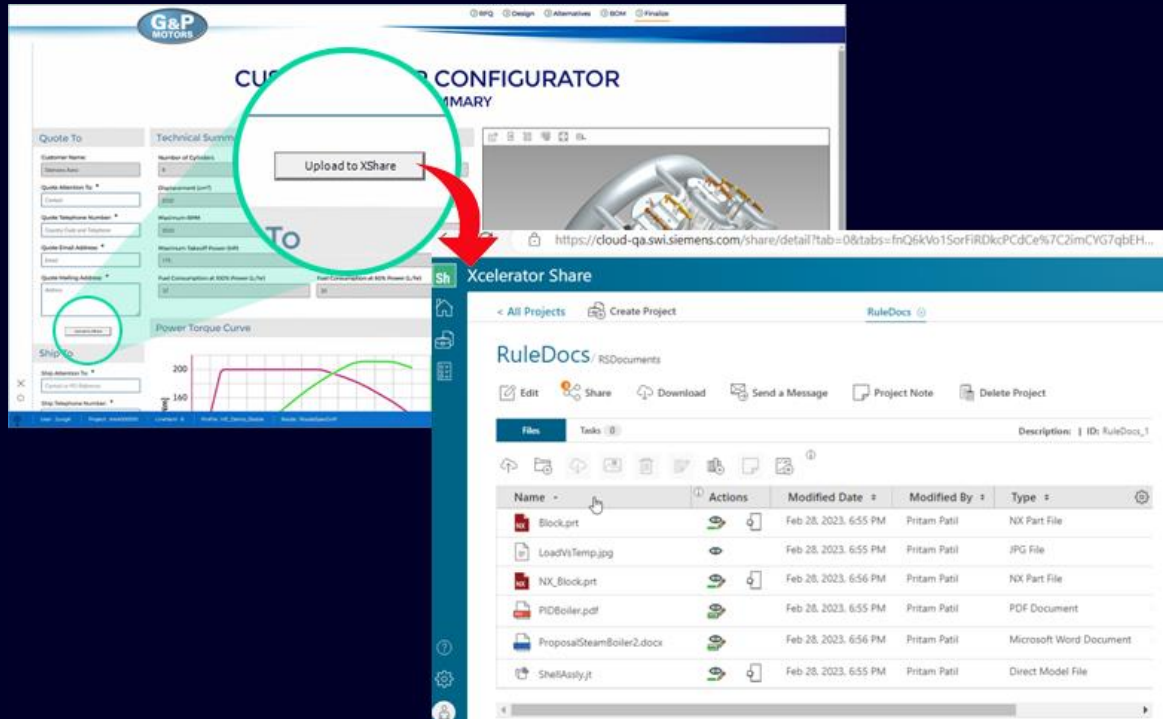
G&P MOTORS

RFQ Design Alternatives BOM Finalize

CUS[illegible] CONFIGURATOR
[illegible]MMARY

Quote To
Customer Name:
Siemens Aero
Quote Attention To: *
Quote Telephone Number: *
Quote Email Address: *
Quote Mailing Address: *

Technical Summ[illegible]
Number of Cylinders
Displacement
Maximum RPM
Maximum Takeoff Power
Fuel Consumption at 100% Power
Fuel Consumption at 60% Power

Upload to XShare

TO

Power Torque Curve
200
160

Ship To
Ship Attention To: *
Ship Telephone Number: *

https://cloud-qa.swi.siemens.com/share/detail?tab=0&tabs=fnQ6kVo1SorFiRDkcPCdCe%7C2imCVG7qbEH...

Sh Xcelerator Share

< All Projects Create Project RuleDocs

RuleDocs / RSDocuments

Edit Share Download Send a Message Project Note Delete Project

Files Tasks 0 Description: | ID: RuleDocs_1

| Name | Actions | Modified Date | Modified By | Type |
|---|---|---|---|---|
| Block.prt | | Feb 28, 2023, 6:55 PM | Pritam Patil | NX Part File |
| LoadVsTemp.jpg | | Feb 28, 2023, 6:55 PM | Pritam Patil | JPG File |
| NX_Block.prt | | Feb 28, 2023, 6:56 PM | Pritam Patil | NX Part File |
| PIDBoiler.pdf | | Feb 28, 2023, 6:55 PM | Pritam Patil | PDF Document |
| ProposalSteamBoiler2.docx | | Feb 28, 2023, 6:56 PM | Pritam Patil | Microsoft Word Document |
| ShellAssly.jt | | Feb 28, 2023, 6:55 PM | Pritam Patil | Direct Model File |